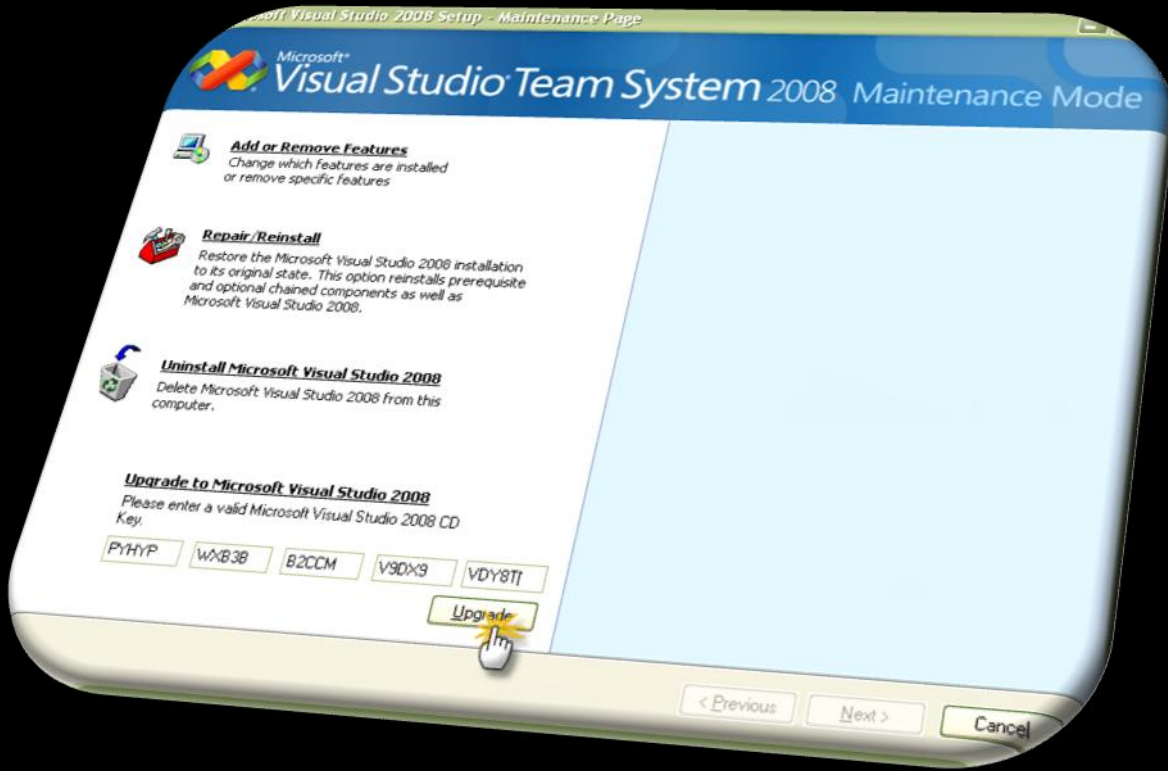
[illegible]oft Visual Studio 2008 Setup - Maintenance Page

Microsoft® Visual Studio® Team System 2008 Maintenance Mode

Add or Remove Features
Change which features are installed or remove specific features

Repair/Reinstall
Restore the Microsoft Visual Studio 2008 installation to its original state. This option reinstalls prerequisite and optional chained components as well as Microsoft Visual Studio 2008.

Uninstall Microsoft Visual Studio 2008
Delete Microsoft Visual Studio 2008 from this computer.

Upgrade to Microsoft Visual Studio 2008
Please enter a valid Microsoft Visual Studio 2008 CD Key.

PYHYP WXB3B B2CCM V9DX9 VDY8T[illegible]

Upgrade

< Previous Next > Cancel